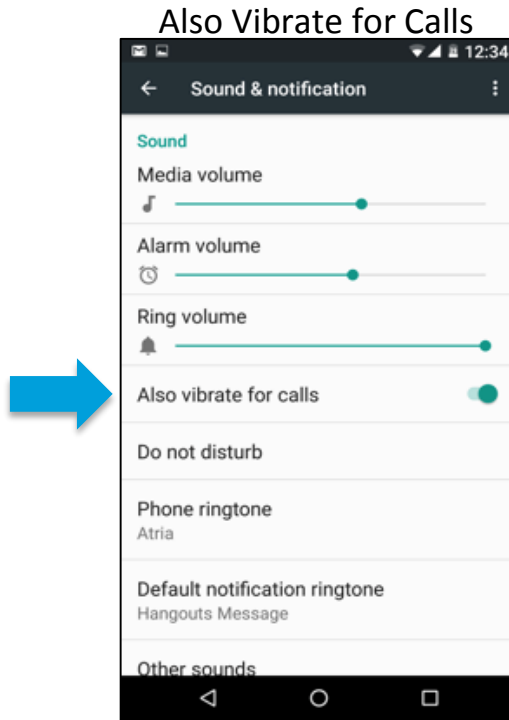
Also Vibrate for Calls

12:34

Sound & notification

Sound

Media volume

Alarm volume

Ring volume

Also vibrate for calls

Do not disturb

Phone ringtone
Atria

Default notification ringtone
Hangouts Message

Other sounds